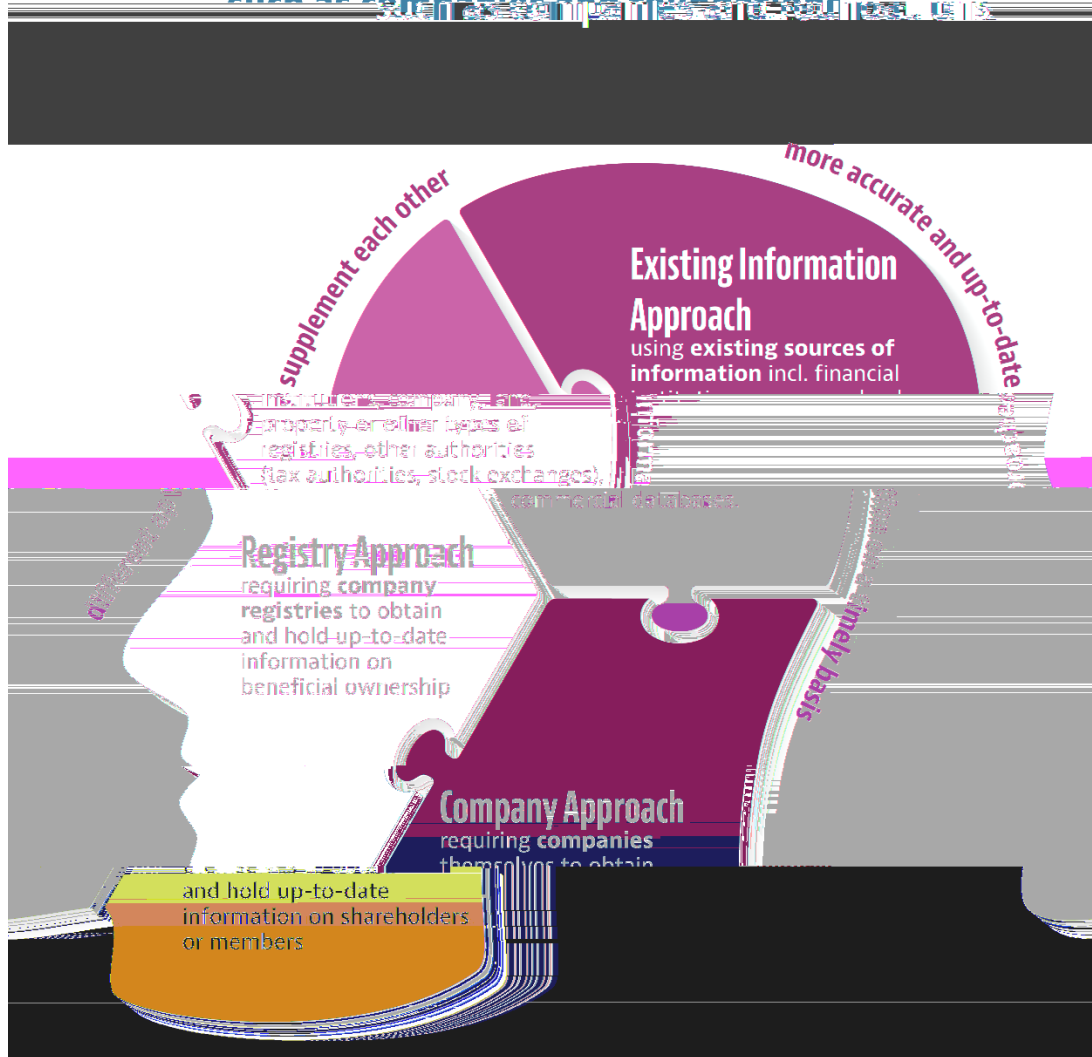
more accurate and up-to-date

supplement each other

Existing Information Approach
using existing sources of information incl. financial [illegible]

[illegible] company and property or other types of registries, other authorities (tax authorities, stock exchanges), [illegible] commercial databases.

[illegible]

Registry Approach
requiring company registries to obtain and hold up-to-date information on beneficial ownership

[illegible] timely basis

Company Approach
requiring companies themselves to obtain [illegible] and hold up-to-date information on shareholders or members